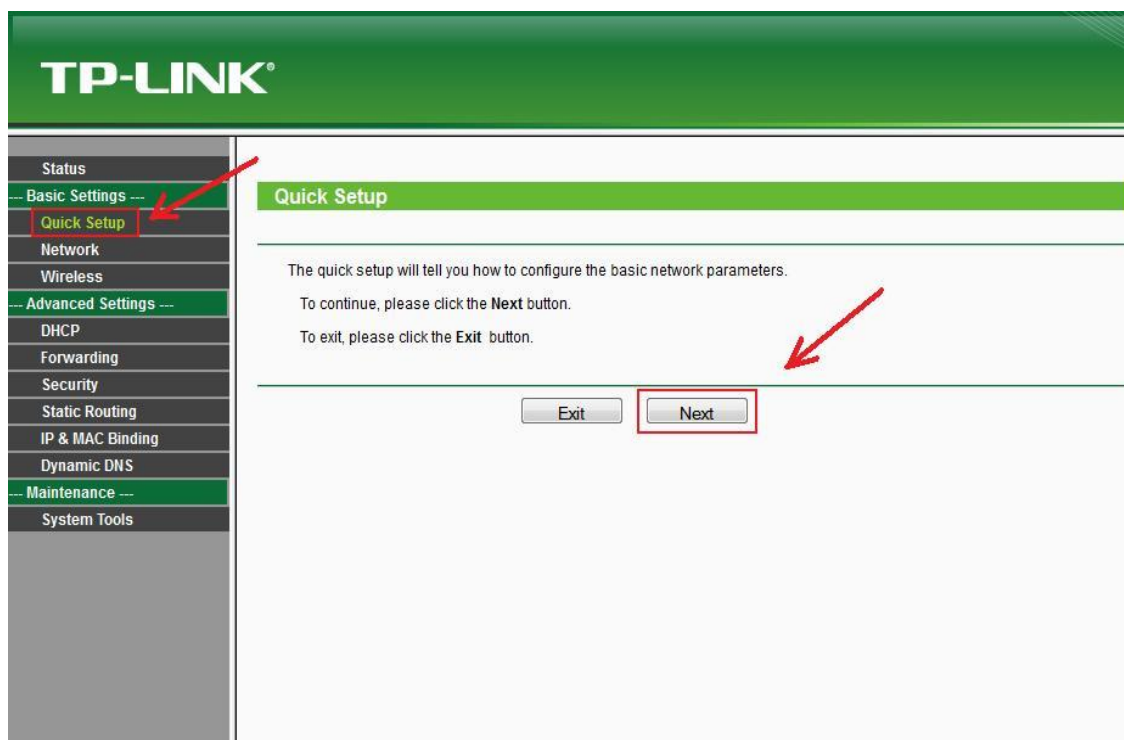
TP-LINK®

Status
--- Basic Settings ---
Quick Setup
Network
Wireless
--- Advanced Settings ---
DHCP
Forwarding
Security
Static Routing
IP & MAC Binding
Dynamic DNS
--- Maintenance ---
System Tools

Quick Setup

The quick setup will tell you how to configure the basic network parameters.

To continue, please click the **Next** button.

To exit, please click the **Exit** button.

Exit
Next